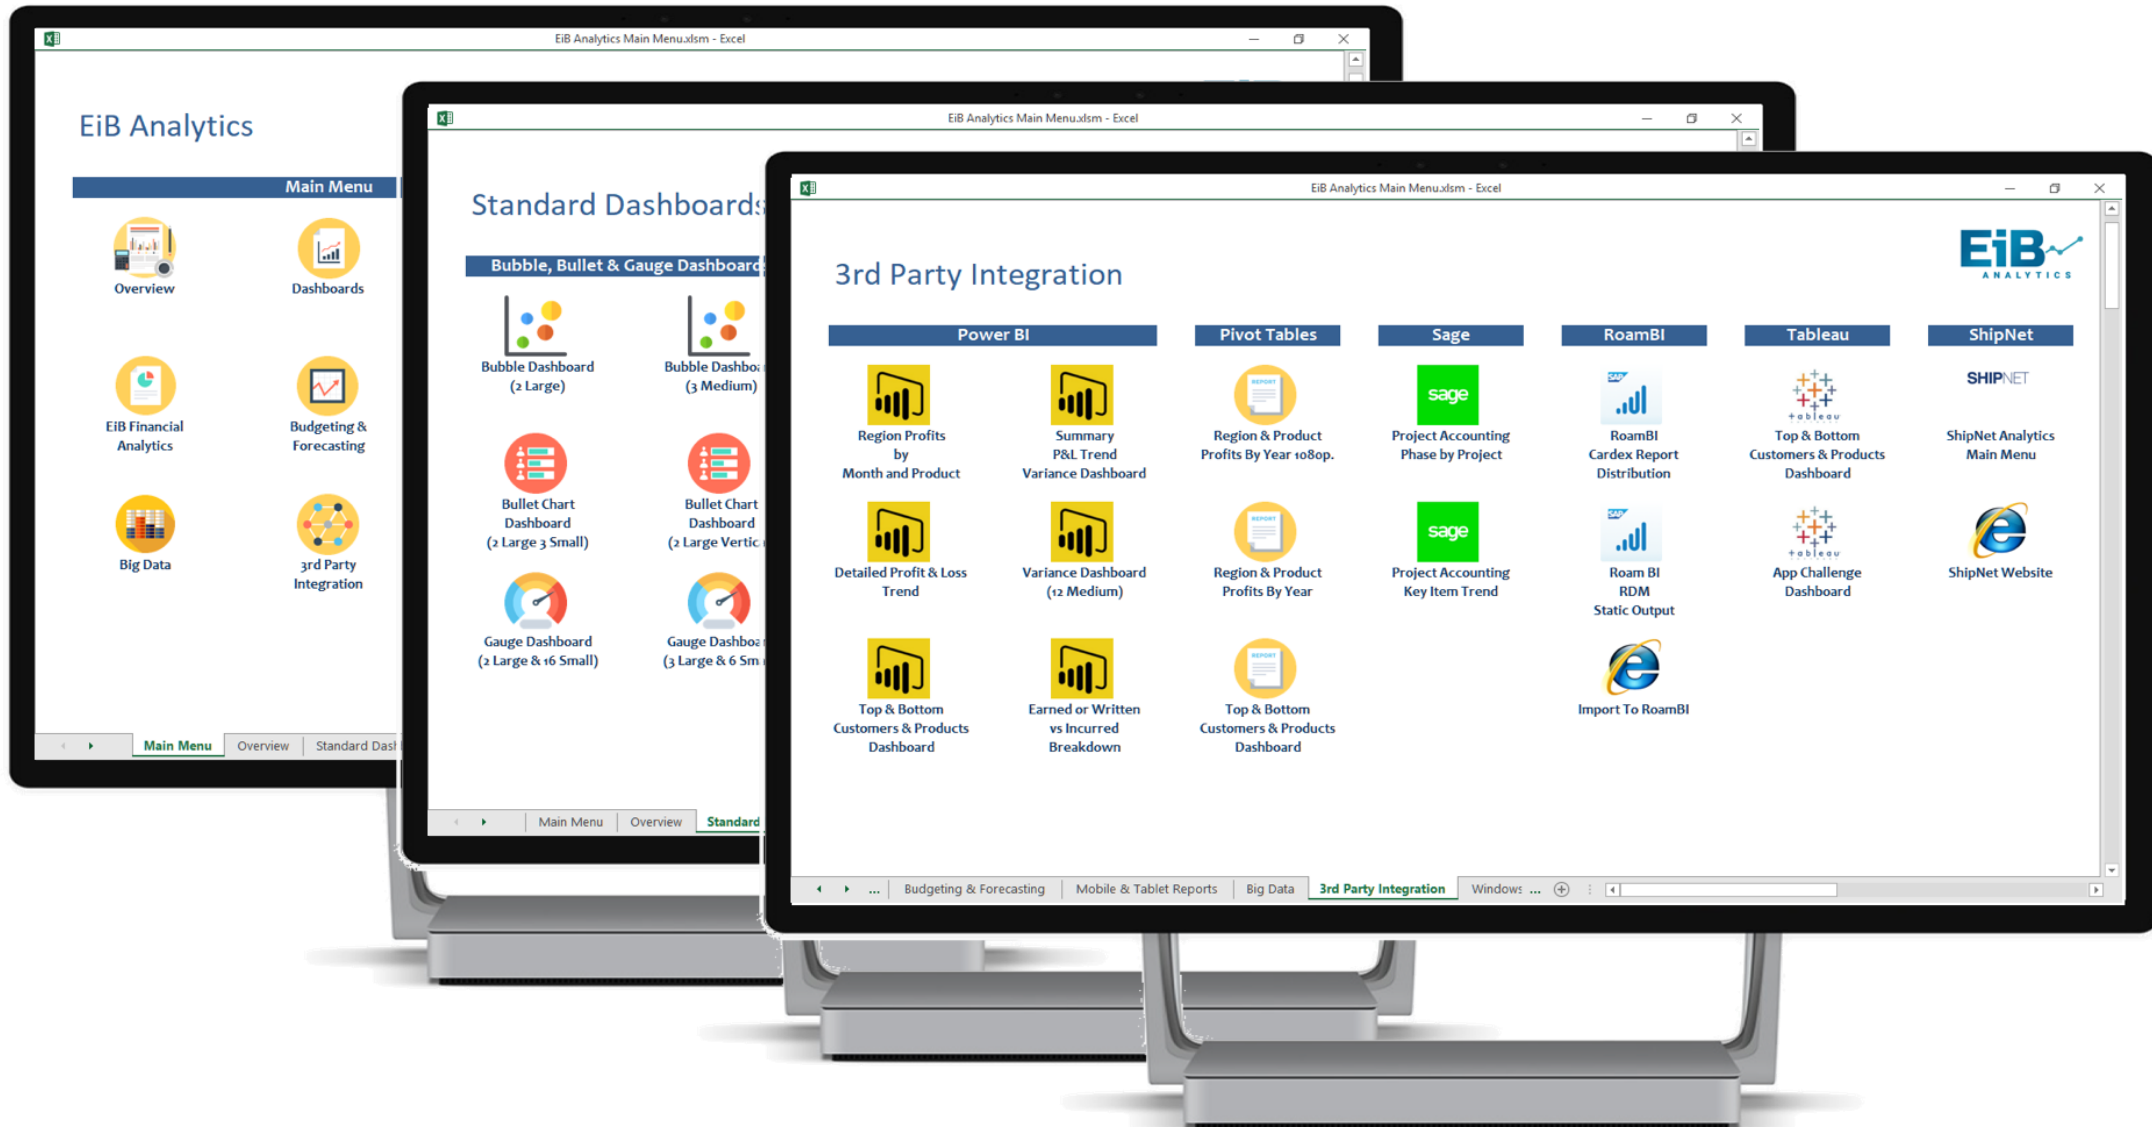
EiB Analytics Main Menu.xlsm - Excel

EiB Analytics

Main Menu

Overview

Dashboards

EiB Financial Analytics

Budgeting & Forecasting

Big Data

3rd Party Integration

Main Menu | Overview | Standard Dasl

EiB Analytics Main Menu.xlsm - Excel

Standard Dashboards

Bubble, Bullet & Gauge Dashboard

Bubble Dashboard (2 Large)

Bubble Dashbo (3 Medium)

Bullet Chart Dashboard (2 Large 3 Small)

Bullet Chart Dashboard (2 Large Vertic

Gauge Dashboard (2 Large & 16 Small)

Gauge Dashbo (3 Large & 6 Sm

Main Menu | Overview | Standard

EiB Analytics Main Menu.xlsm - Excel

EiB ANALYTICS

3rd Party Integration

| Power BI | | Pivot Tables | Sage | RoamBI | Tableau | ShipNet |
|---|---|---|---|---|---|---|
| Region Profits by Month and Product | Summary P&L Trend Variance Dashboard | Region & Product Profits By Year 1080p. | Project Accounting Phase by Project | RoamBI Cardex Report Distribution | Top & Bottom Customers & Products Dashboard | ShipNet Analytics Main Menu |
| Detailed Profit & Loss Trend | Variance Dashboard (12 Medium) | Region & Product Profits By Year | Project Accounting Key Item Trend | Roam BI RDM Static Output | App Challenge Dashboard | ShipNet Website |
| Top & Bottom Customers & Products Dashboard | Earned or Written vs Incurred Breakdown | Top & Bottom Customers & Products Dashboard | | Import To RoamBI | | |

sage

SHIPNET

Budgeting & Forecasting | Mobile & Tablet Reports | Big Data | 3rd Party Integration | Windows ...